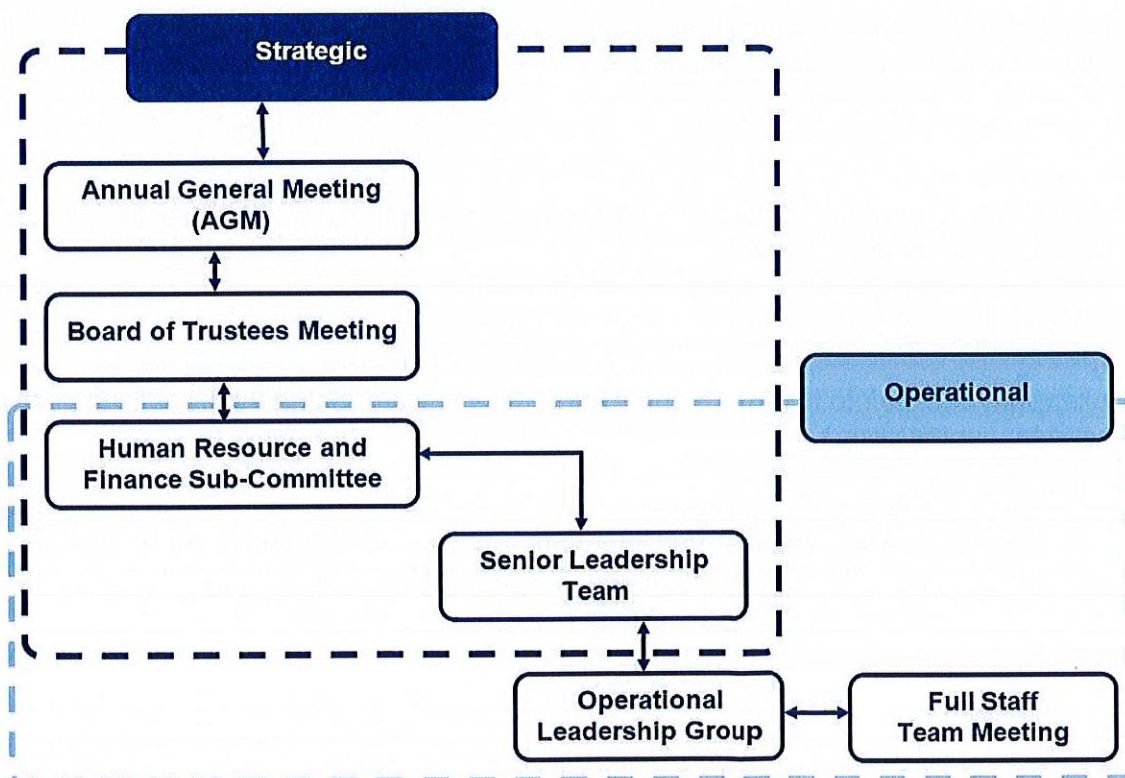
Strategic

Annual General Meeting (AGM)

Board of Trustees Meeting

Operational

Human Resource and Finance Sub-Committee

Senior Leadership Team

Operational Leadership Group

Full Staff Team Meeting